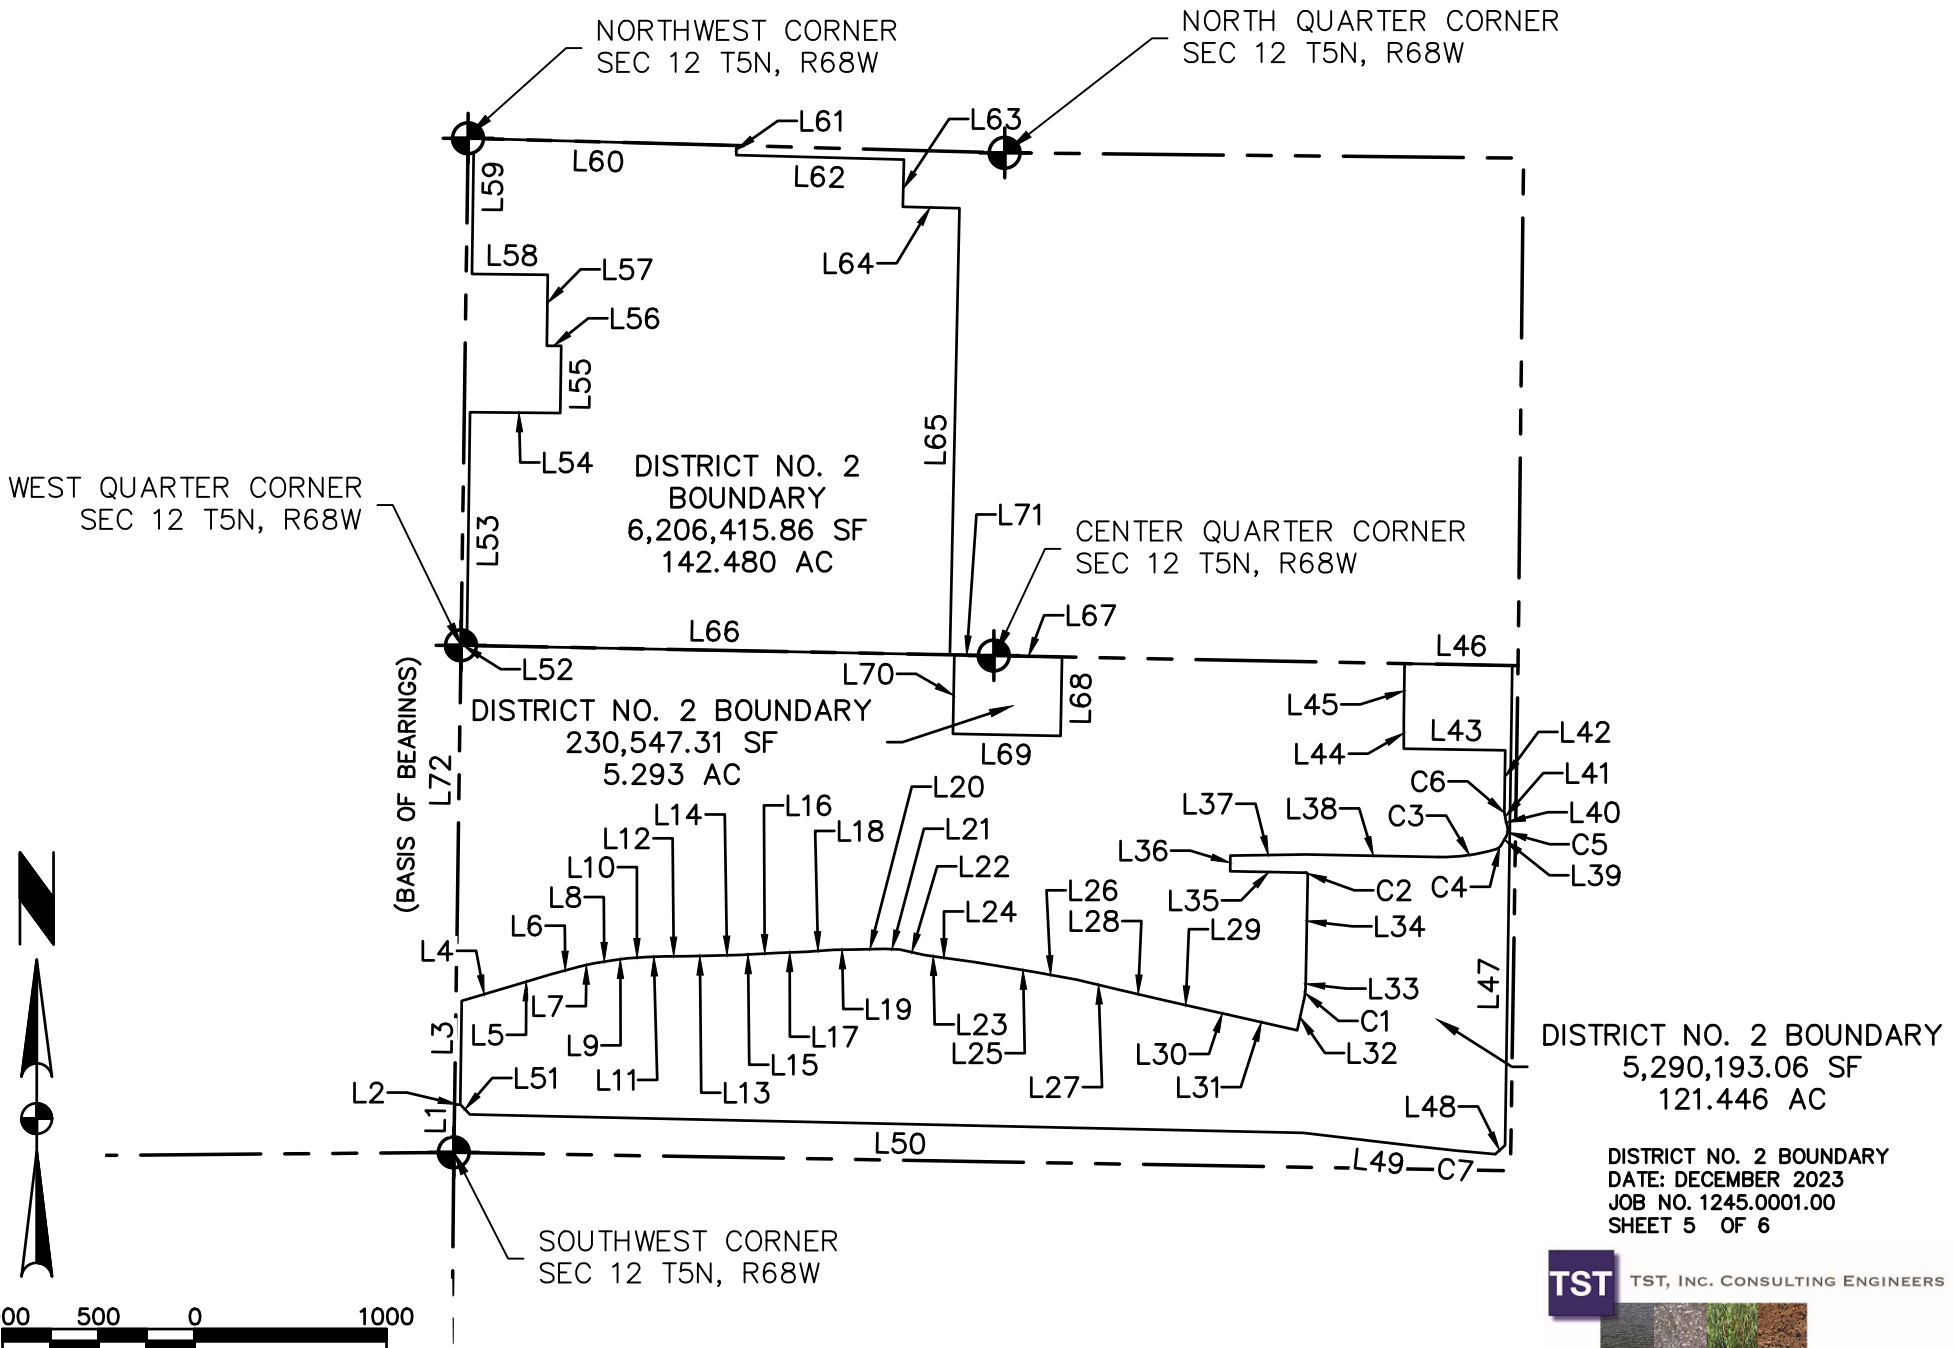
NORTHWEST CORNER
SEC 12 T5N, R68W

NORTH QUARTER CORNER
SEC 12 T5N, R68W

L61
L63
L60
L62
L59
L58
L57
L64
L56
L55
L54
L65

DISTRICT NO. 2
BOUNDARY
6,206,415.86 SF
142.480 AC

WEST QUARTER CORNER
SEC 12 T5N, R68W

L53
L71

CENTER QUARTER CORNER
SEC 12 T5N, R68W

L67
L66
L52
L70
L68
L46
L45
L44
L43
L42
L41
L40
L69

DISTRICT NO. 2 BOUNDARY
230,547.31 SF
5.293 AC

(BASIS OF BEARINGS)
L72

L20
L16
L14
L18
L21
L12
L10
L22
L8
L6
L4
L24
L26
L28
L29
L37
L38
L36
C6
C3
C5
L39
C2
C4
L35
L34
L33
C1
L32
L31
L30
L27
L25
L23
L19
L17
L15
L13
L11
L9
L7
L5
L3
L2
L51
L1
L47

DISTRICT NO. 2 BOUNDARY
5,290,193.06 SF
121.446 AC

L48
L50
L49
C7

SOUTHWEST CORNER
SEC 12 T5N, R68W

DISTRICT NO. 2 BOUNDARY
DATE: DECEMBER 2023
JOB NO. 1245.0001.00
SHEET 5 OF 6

00 500 0 1000

TST
TST, INC. CONSULTING ENGINEERS